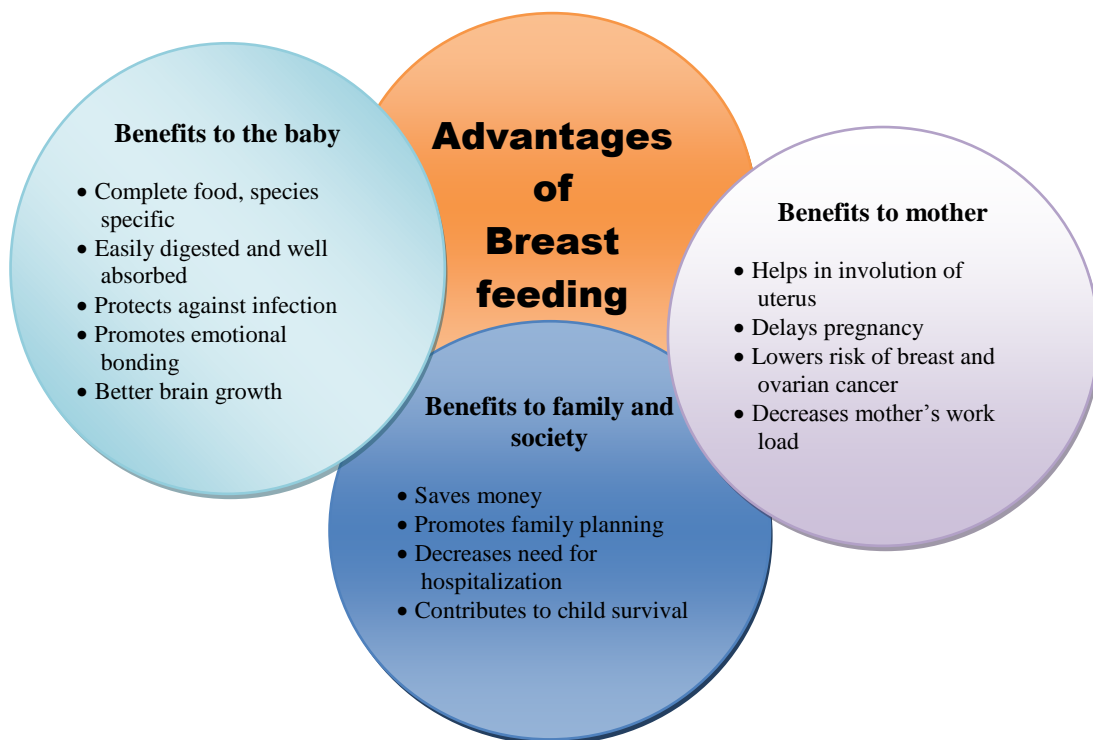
Advantages of Breast feeding

Benefits to the baby

- Complete food, species specific
- Easily digested and well absorbed
- Protects against infection
- Promotes emotional bonding
- Better brain growth

Benefits to mother

- Helps in involution of uterus
- Delays pregnancy
- Lowers risk of breast and ovarian cancer
- Decreases mother's work load

Benefits to family and society

- Saves money
- Promotes family planning
- Decreases need for hospitalization
- Contributes to child survival